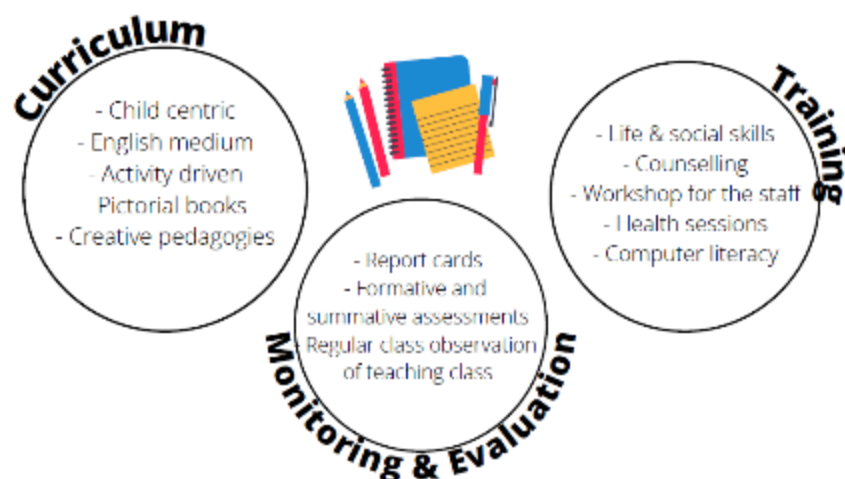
Curriculum

- Child centric
- English medium
- Activity driven
Pictorial books
- Creative pedagogies

Training

- Life & social skills
- Counselling
- Workshop for the staff
- Health sessions
- Computer literacy

- Report cards
- Formative and summative assessments
- Regular class observation of teaching class

Monitoring & Evaluation